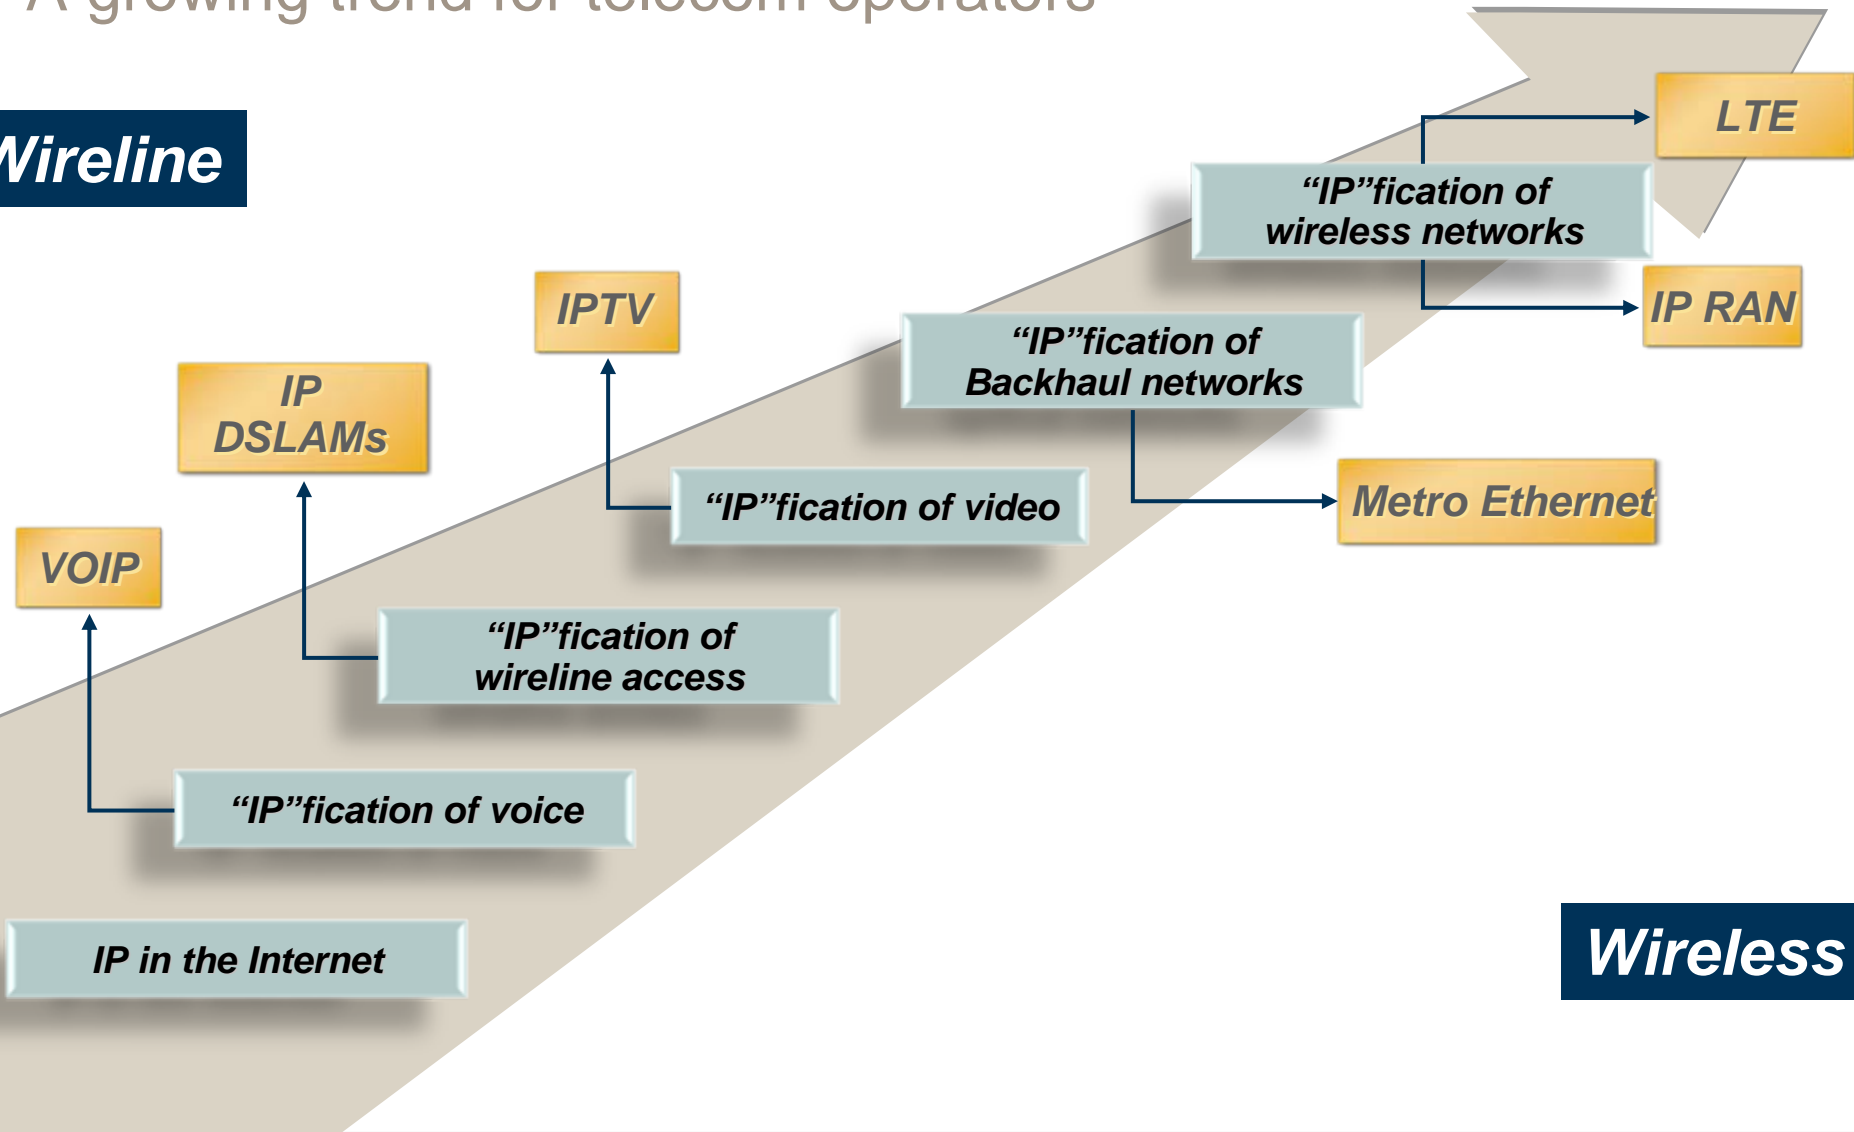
A growing trend for telecom operators

Wireline

LTE

"IP"fication of wireless networks

IP RAN

IPTV

"IP"fication of Backhaul networks

IP DSLAMs

"IP"fication of video

Metro Ethernet

VOIP

"IP"fication of wireline access

"IP"fication of voice

IP in the Internet

Wireless